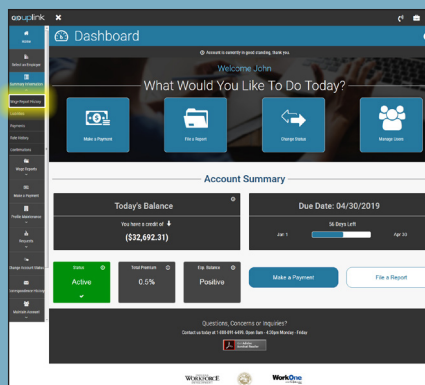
gouplink

Home

Select an Employer

Summary Dashboard

Wage Report History

Calendars

Payments

Debt History

Confirmations

Wage Reports

Make a Payment

Profile Maintenance

Requests

Change Account Status

Correspondence History

Maintain Account

Dashboard

Account is currently in good standing, thank you

Welcome John

What Would You Like To Do Today?

Make a Payment

File a Report

Change Status

Manage Users

Account Summary

Today's Balance

You have a credit of

($32,692.31)

Due Date: 04/30/2019

56 Days Left

Jan 1

Apr 30

Status

Active

Total Premium

0.5%

Exp. Balance

Positive

Make a Payment

File a Report

Questions, Concerns or Inquiries?

Contact us toll free at 1-800-000-0000 · 8am-5pm · Monday - Friday

Adobe Acrobat Reader

WorkForce

WorkOne